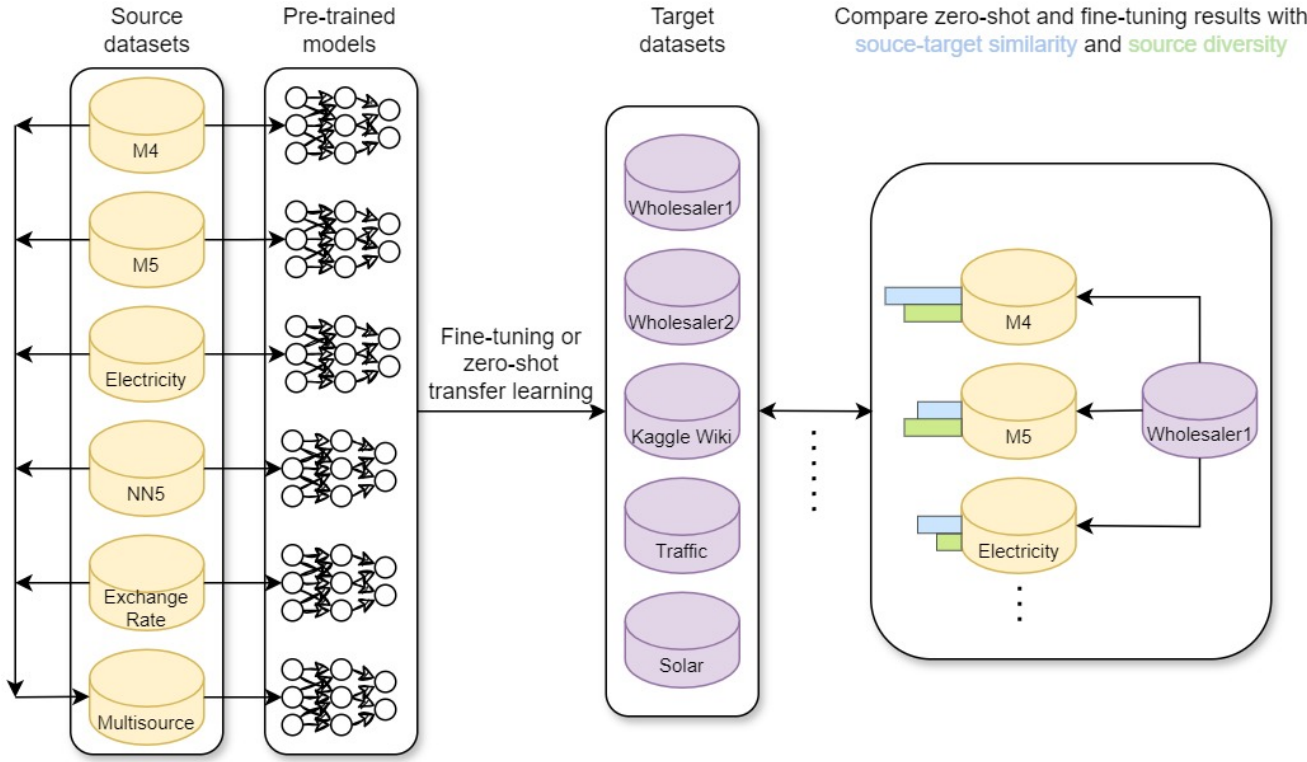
Source datasets

Pre-trained models

Target datasets

Compare zero-shot and fine-tuning results with souce-target similarity and source diversity

M4

M5

Electricity

NN5

Exchange Rate

Multisource

Fine-tuning or zero-shot transfer learning

Wholesaler1

Wholesaler2

Kaggle Wiki

Traffic

Solar

M4

M5

Electricity

Wholesaler1